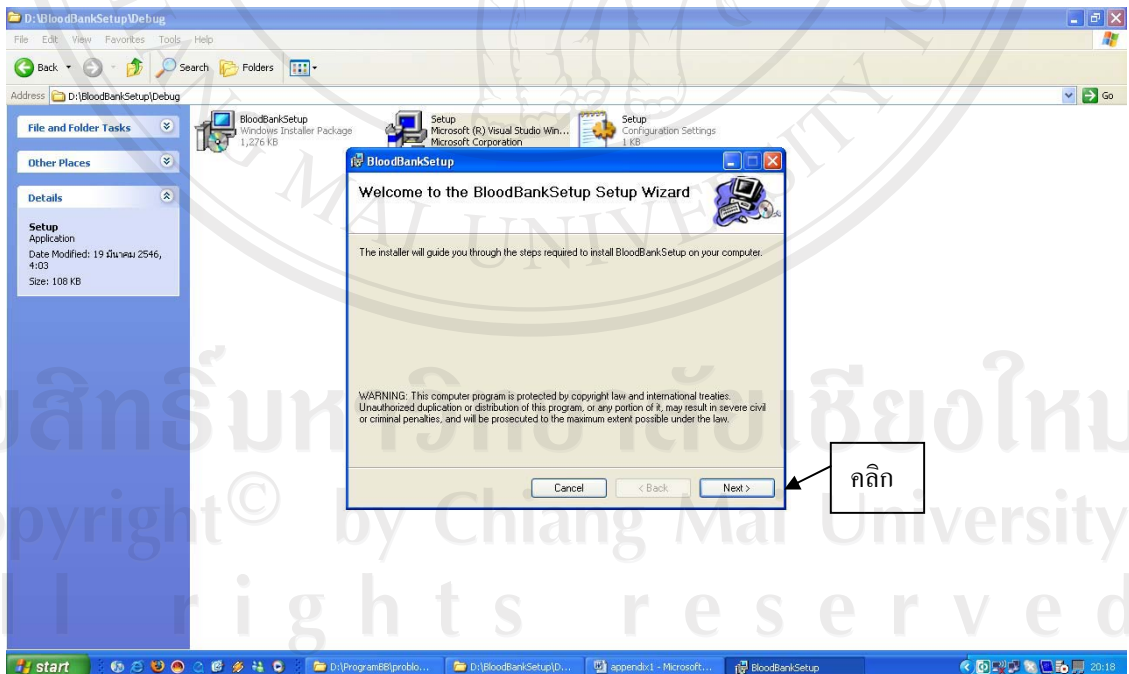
D:\BloodBankSetup\Debug

File Edit View Favorites Tools Help

Back Search Folders

Address D:\BloodBankSetup\Debug

Go

File and Folder Tasks

Other Places

Details

Setup
Application
Date Modified: 19 มีนาคม 2546, 4:03
Size: 108 KB

BloodBankSetup
Windows Installer Package
1,276 KB

Setup
Microsoft (R) Visual Studio Win...
Microsoft Corporation

Setup
Configuration Settings
1 KB

BloodBankSetup

Welcome to the BloodBankSetup Setup Wizard

The installer will guide you through the steps required to install BloodBankSetup on your computer.

WARNING: This computer program is protected by copyright law and international treaties. Unauthorized duplication or distribution of this program, or any portion of it, may result in severe civil or criminal penalties, and will be prosecuted to the maximum extent possible under the law.

Cancel < Back Next >

คลิก

ลิขสิทธิ์มหาวิทยาลัยเชียงใหม่
Copyright© by Chiang Mai University
All rights reserved

start D:\ProgramBB\problo... D:\BloodBankSetup\D... appendix1 - Microsoft... BloodBankSetup 20:18